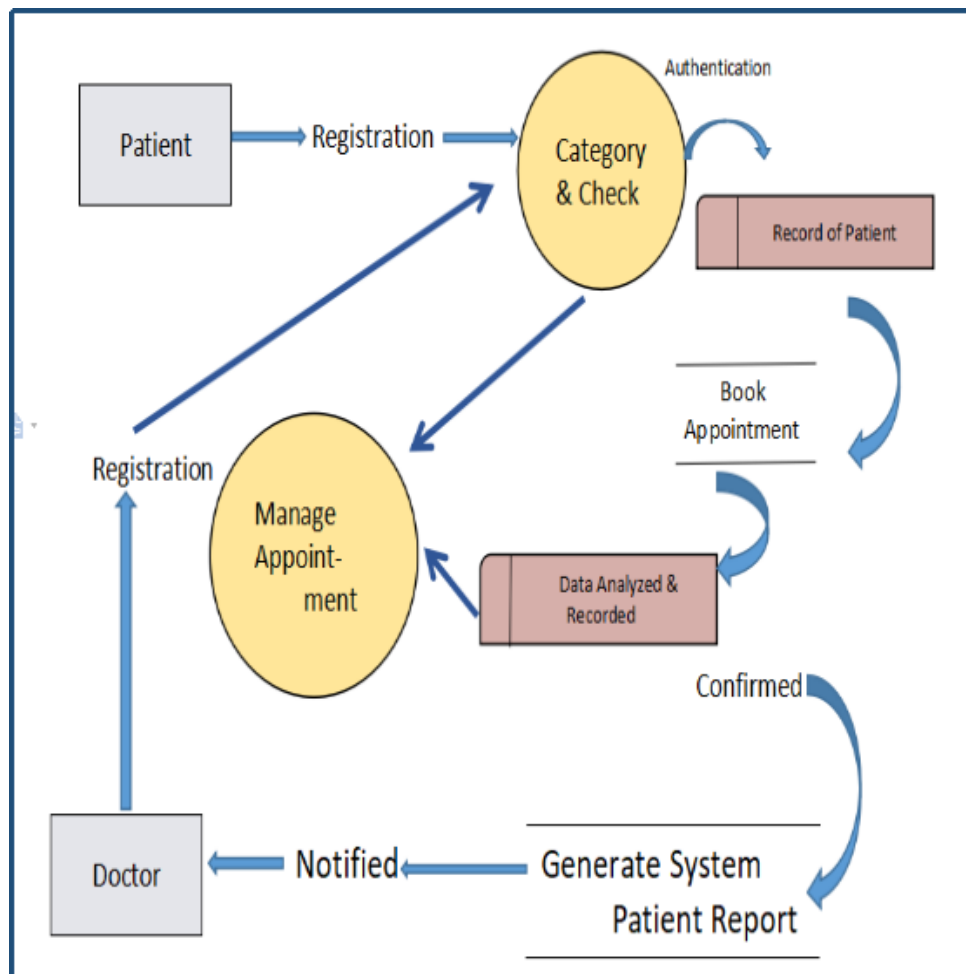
Patient

Registration

Category & Check

Authentication

Record of Patient

Book Appointment

Registration

Manage Appoint-ment

Data Analyzed & Recorded

Confirmed

Doctor

Notified

Generate System Patient Report